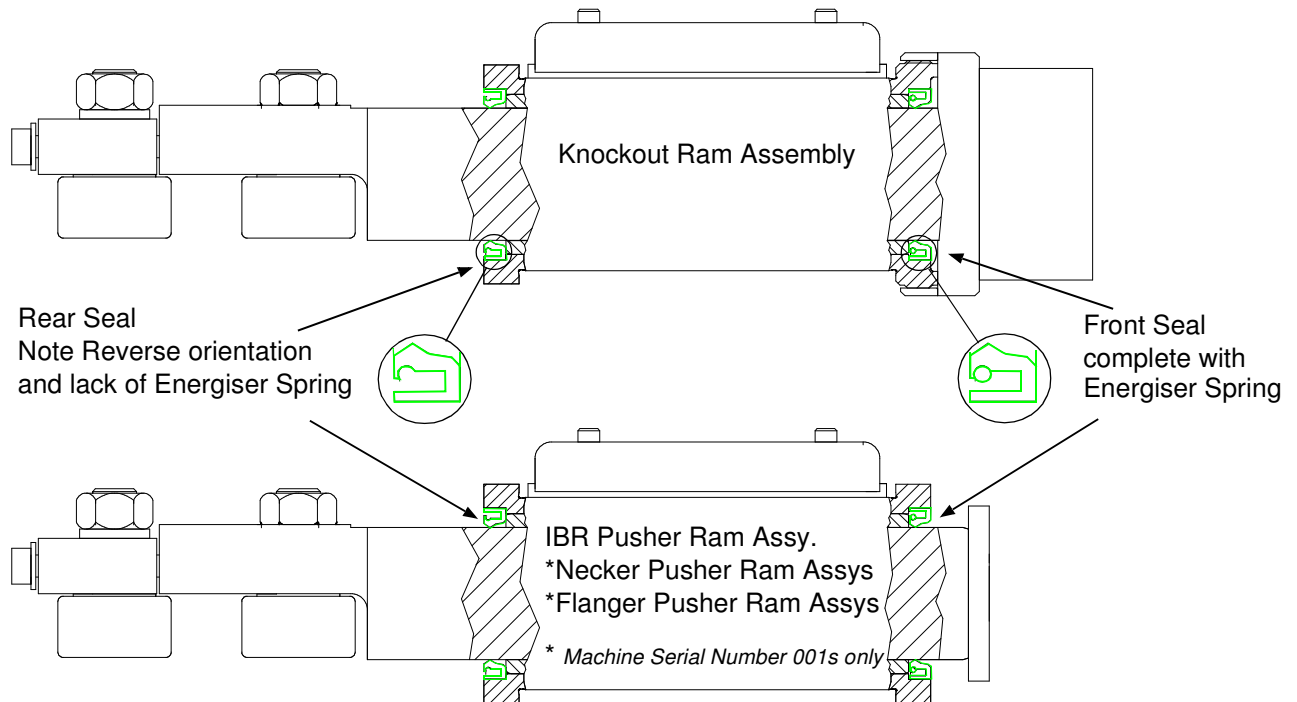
Knockout Ram Assembly

Rear Seal
Note Reverse orientation
and lack of Energiser Spring

Front Seal
complete with
Energiser Spring

IBR Pusher Ram Assy.
*Necker Pusher Ram Assys
*Flanger Pusher Ram Assys

* Machine Serial Number 001s only